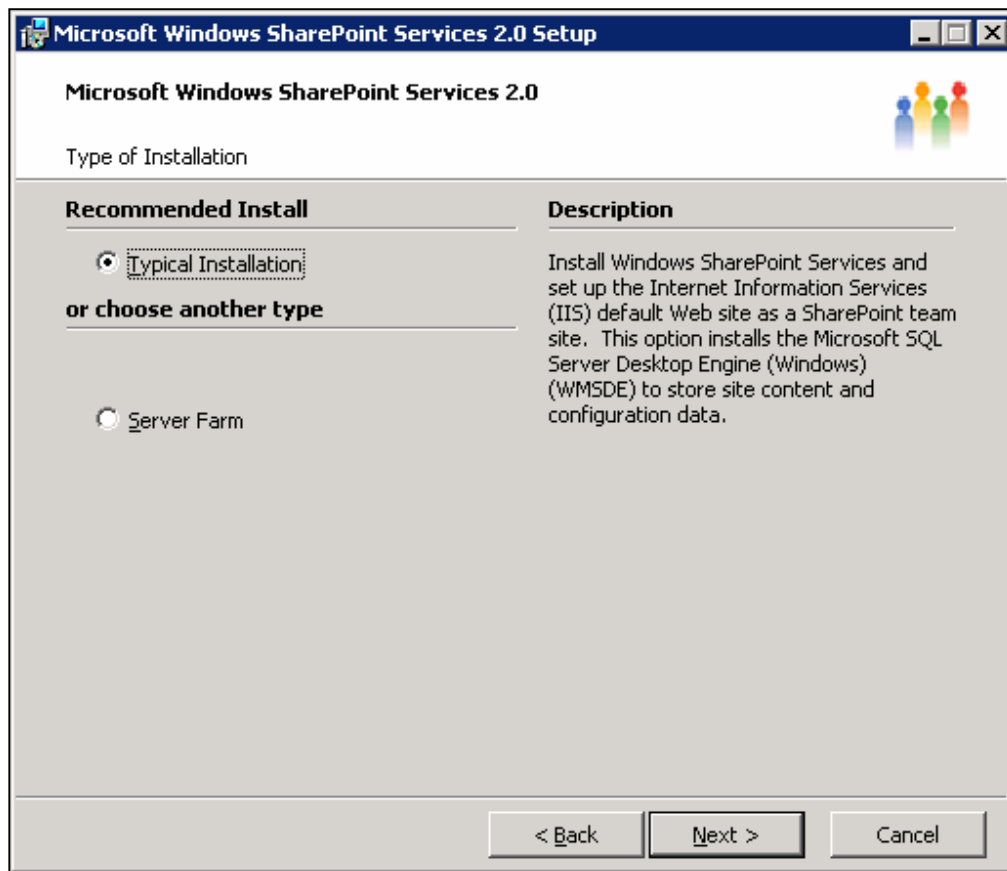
Microsoft Windows SharePoint Services 2.0 Setup

Microsoft Windows SharePoint Services 2.0

Type of Installation

Recommended Install

Typical Installation

or choose another type

Server Farm

Description

Install Windows SharePoint Services and set up the Internet Information Services (IIS) default Web site as a SharePoint team site. This option installs the Microsoft SQL Server Desktop Engine (Windows) (WMSDE) to store site content and configuration data.

< Back

Next >

Cancel